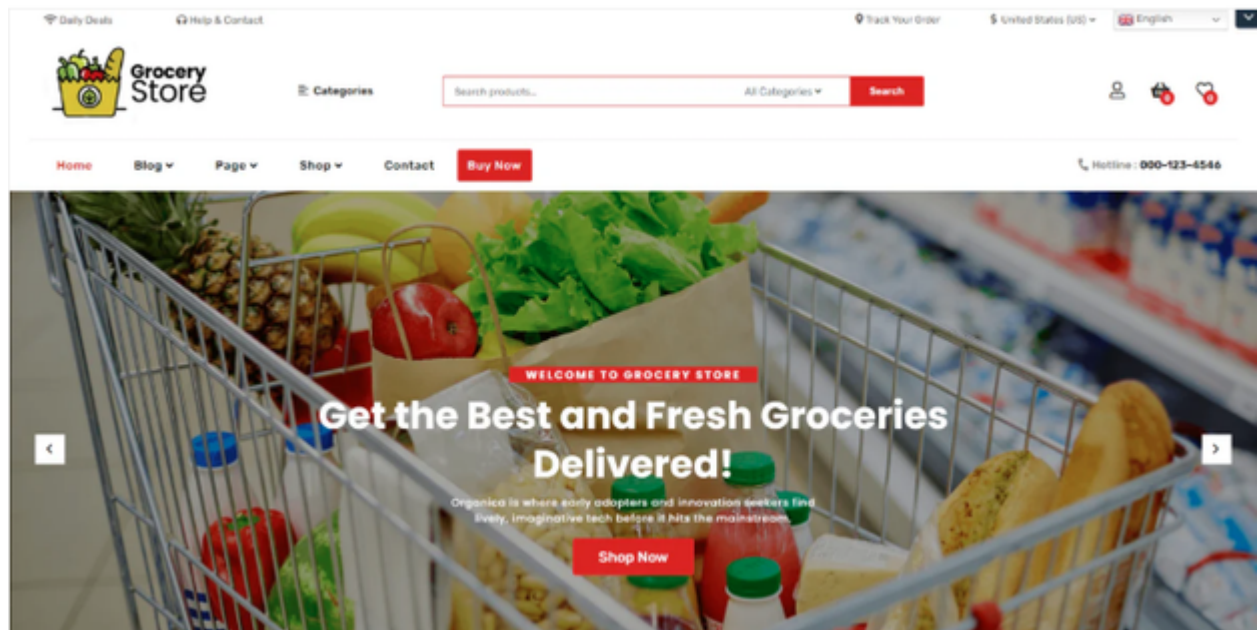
Daily Deals
Help & Contact
Track Your Order
$ United States (US)
English

Grocery Store
Categories
Search products...
All Categories
Search
0
0

Home
Blog
Page
Shop
Contact
Buy Now
Hotline : 000-123-4546

WELCOME TO GROCERY STORE
Get the Best and Fresh Groceries Delivered!
Organica is where early adopters and innovation seekers find lively, imaginative tech before it hits the mainstream.
Shop Now